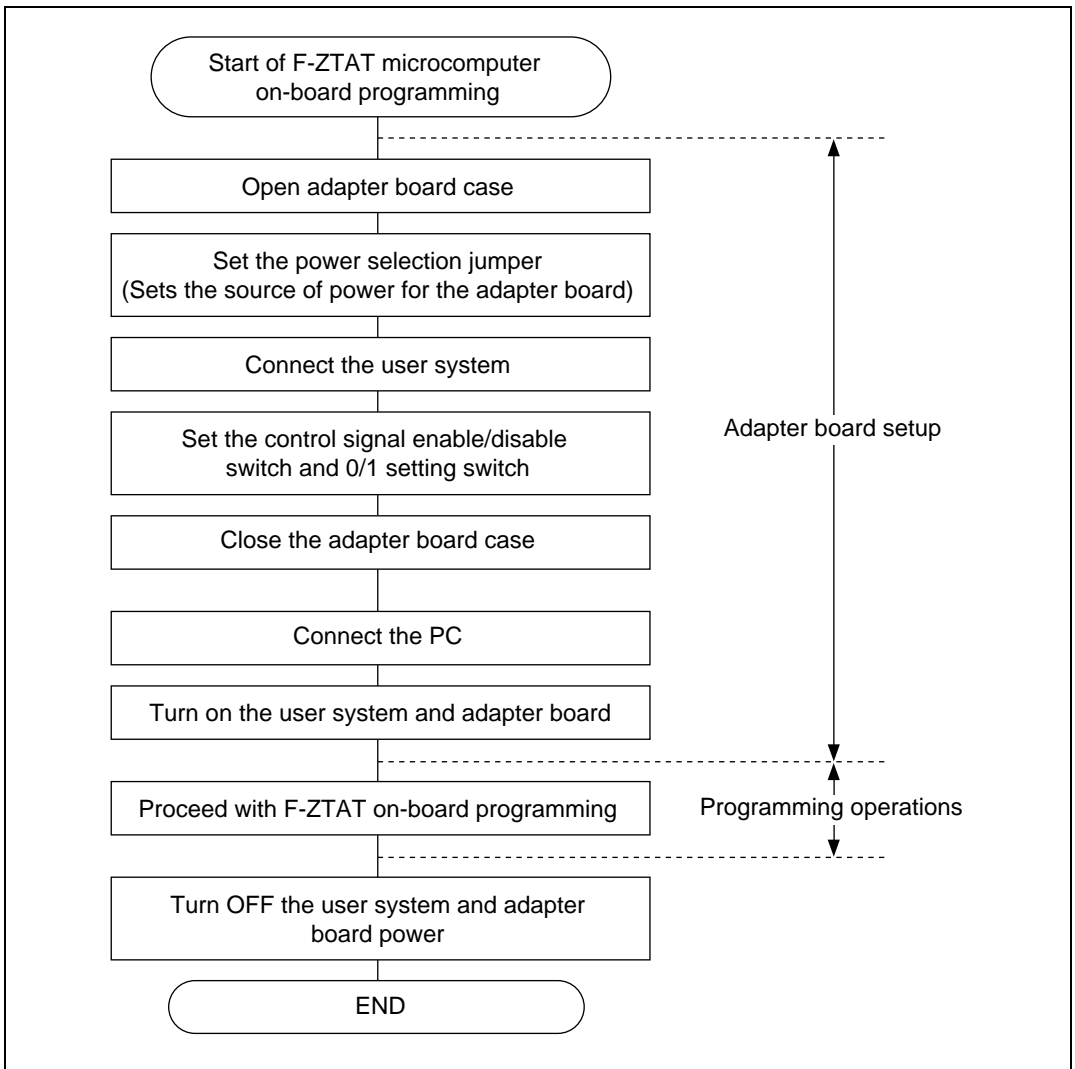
Start of F-ZTAT microcomputer on-board programming

Open adapter board case

Set the power selection jumper (Sets the source of power for the adapter board)

Connect the user system

Set the control signal enable/disable switch and 0/1 setting switch

Close the adapter board case

Connect the PC

Turn on the user system and adapter board

Adapter board setup

Proceed with F-ZTAT on-board programming

Programming operations

Turn OFF the user system and adapter board power

END